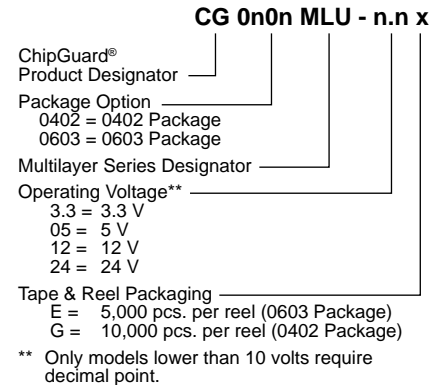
CG 0n0n MLU - n.n x

ChipGuard®
Product Designator

Package Option
0402 = 0402 Package
0603 = 0603 Package

Multilayer Series Designator

Operating Voltage**
3.3 = 3.3 V
05 = 5 V
12 = 12 V
24 = 24 V

Tape & Reel Packaging
E = 5,000 pcs. per reel (0603 Package)
G = 10,000 pcs. per reel (0402 Package)

** Only models lower than 10 volts require decimal point.